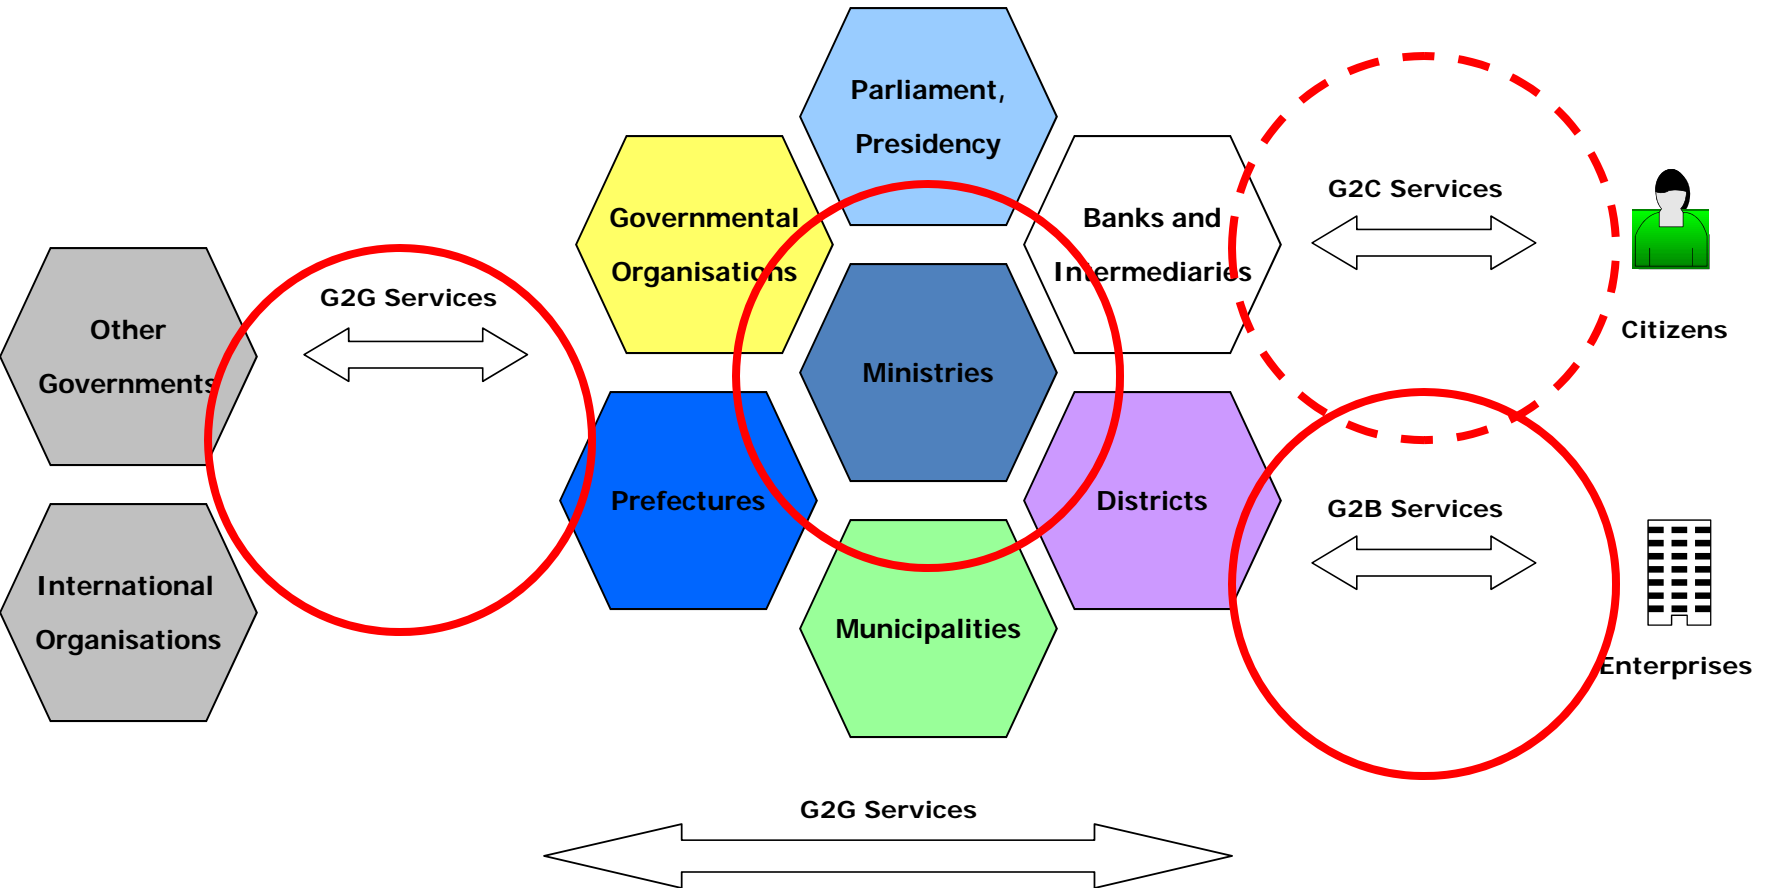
Parliament, Presidency

Governmental Organisations

Banks and Intermediaries

G2C Services

Citizens

Other Governments

G2G Services

Ministries

International Organisations

Prefectures

Districts

G2B Services

Municipalities

Enterprises

G2G Services